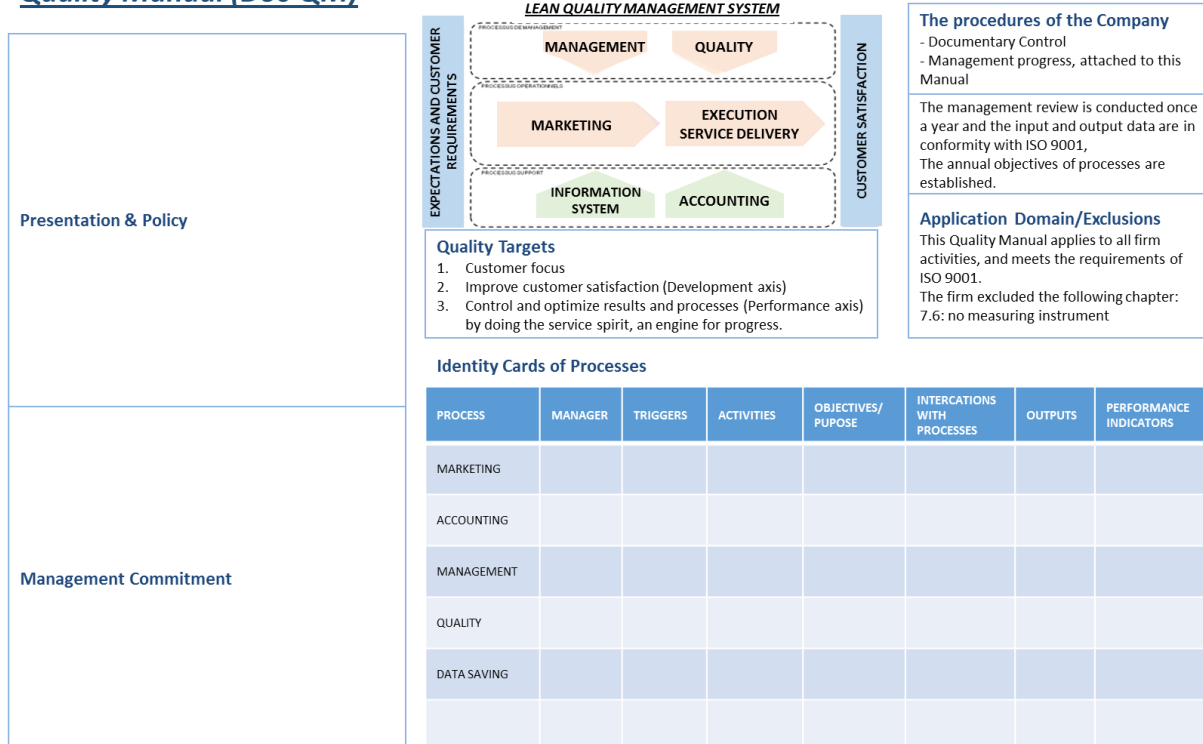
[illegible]

Presentation & Policy

Management Commitment

LEAN QUALITY MANAGEMENT SYSTEM

EXPECTATIONS AND CUSTOMER REQUIREMENTS

PROCESSUS DE MANAGEMENT

MANAGEMENT

QUALITY

PROCESSUS OPERATIONNELS

MARKETING

EXECUTION SERVICE DELIVERY

PROCESSUS SUPPORT

INFORMATION SYSTEM

ACCOUNTING

CUSTOMER SATISFACTION

Quality Targets
1. Customer focus
2. Improve customer satisfaction (Development axis)
3. Control and optimize results and processes (Performance axis) by doing the service spirit, an engine for progress.

The procedures of the Company
- Documentary Control
- Management progress, attached to this Manual

The management review is conducted once a year and the input and output data are in conformity with ISO 9001,
The annual objectives of processes are established.

Application Domain/Exclusions
This Quality Manual applies to all firm activities, and meets the requirements of ISO 9001.
The firm excluded the following chapter: 7.6: no measuring instrument

Identity Cards of Processes

| PROCESS | MANAGER | TRIGGERS | ACTIVITIES | OBJECTIVES/ PUPOSE | INTERCATIONS WITH PROCESSES | OUTPUTS | PERFORMANCE INDICATORS |
|---|---|---|---|---|---|---|---|
| MARKETING | | | | | | | |
| ACCOUNTING | | | | | | | |
| MANAGEMENT | | | | | | | |
| QUALITY | | | | | | | |
| DATA SAVING | | | | | | | |
| | | | | | | | |